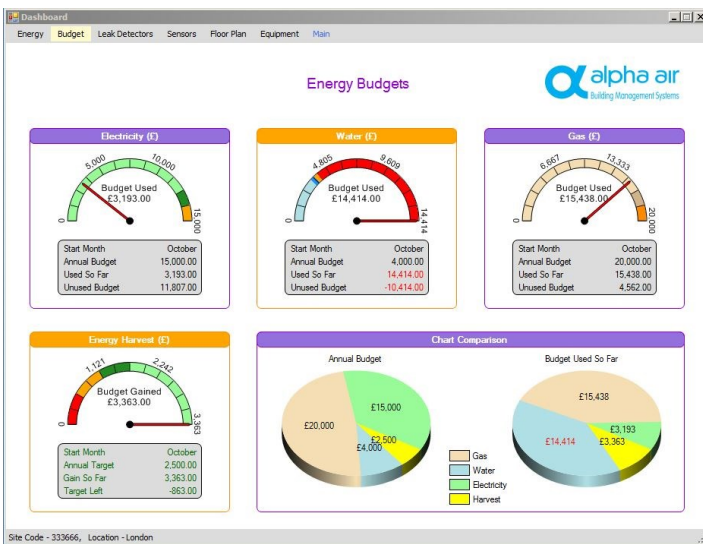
Dashboard

Energy Budget Leak Detectors Sensors Floor Plan Equipment Main

Energy Budgets

alpha air
Building Management Systems

Electricity (£)

0 5,000 10,000 15,000

Budget Used
£3,193.00

| Start Month | October |
|---|---|
| Annual Budget | 15,000.00 |
| Used So Far | 3,193.00 |
| Unused Budget | 11,807.00 |

Water (£)

0 4,805 9,609 14,414

Budget Used
£14,414.00

| Start Month | October |
|---|---|
| Annual Budget | 4,000.00 |
| Used So Far | 14,414.00 |
| Unused Budget | -10,414.00 |

Gas (£)

0 6,667 13,333 20,000

Budget Used
£15,438.00

| Start Month | October |
|---|---|
| Annual Budget | 20,000.00 |
| Used So Far | 15,438.00 |
| Unused Budget | 4,562.00 |

Energy Harvest (£)

0 1,121 2,242 3,363

Budget Gained
£3,363.00

| Start Month | October |
|---|---|
| Annual Target | 2,500.00 |
| Gain So Far | 3,363.00 |
| Target Left | -863.00 |

Chart Comparison

Annual Budget

£20,000 £15,000 £2,500 £4,000

Budget Used So Far

£15,438 £14,414 £3,193 £3,363

Gas
Water
Electricity
Harvest

Site Code - 333666, Location - London